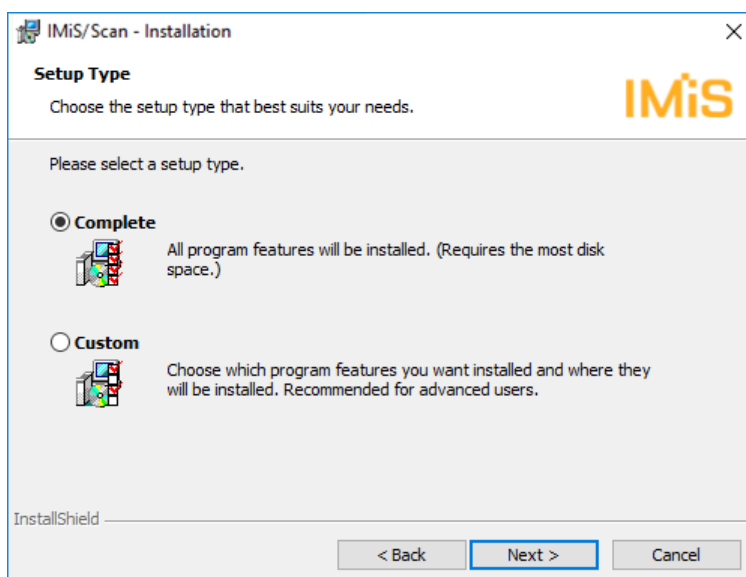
IMiS/Scan - Installation

×

Setup Type

Choose the setup type that best suits your needs.

IMiS

Please select a setup type.

Complete

All program features will be installed. (Requires the most disk space.)

Custom

Choose which program features you want installed and where they will be installed. Recommended for advanced users.

InstallShield

< Back

Next >

Cancel